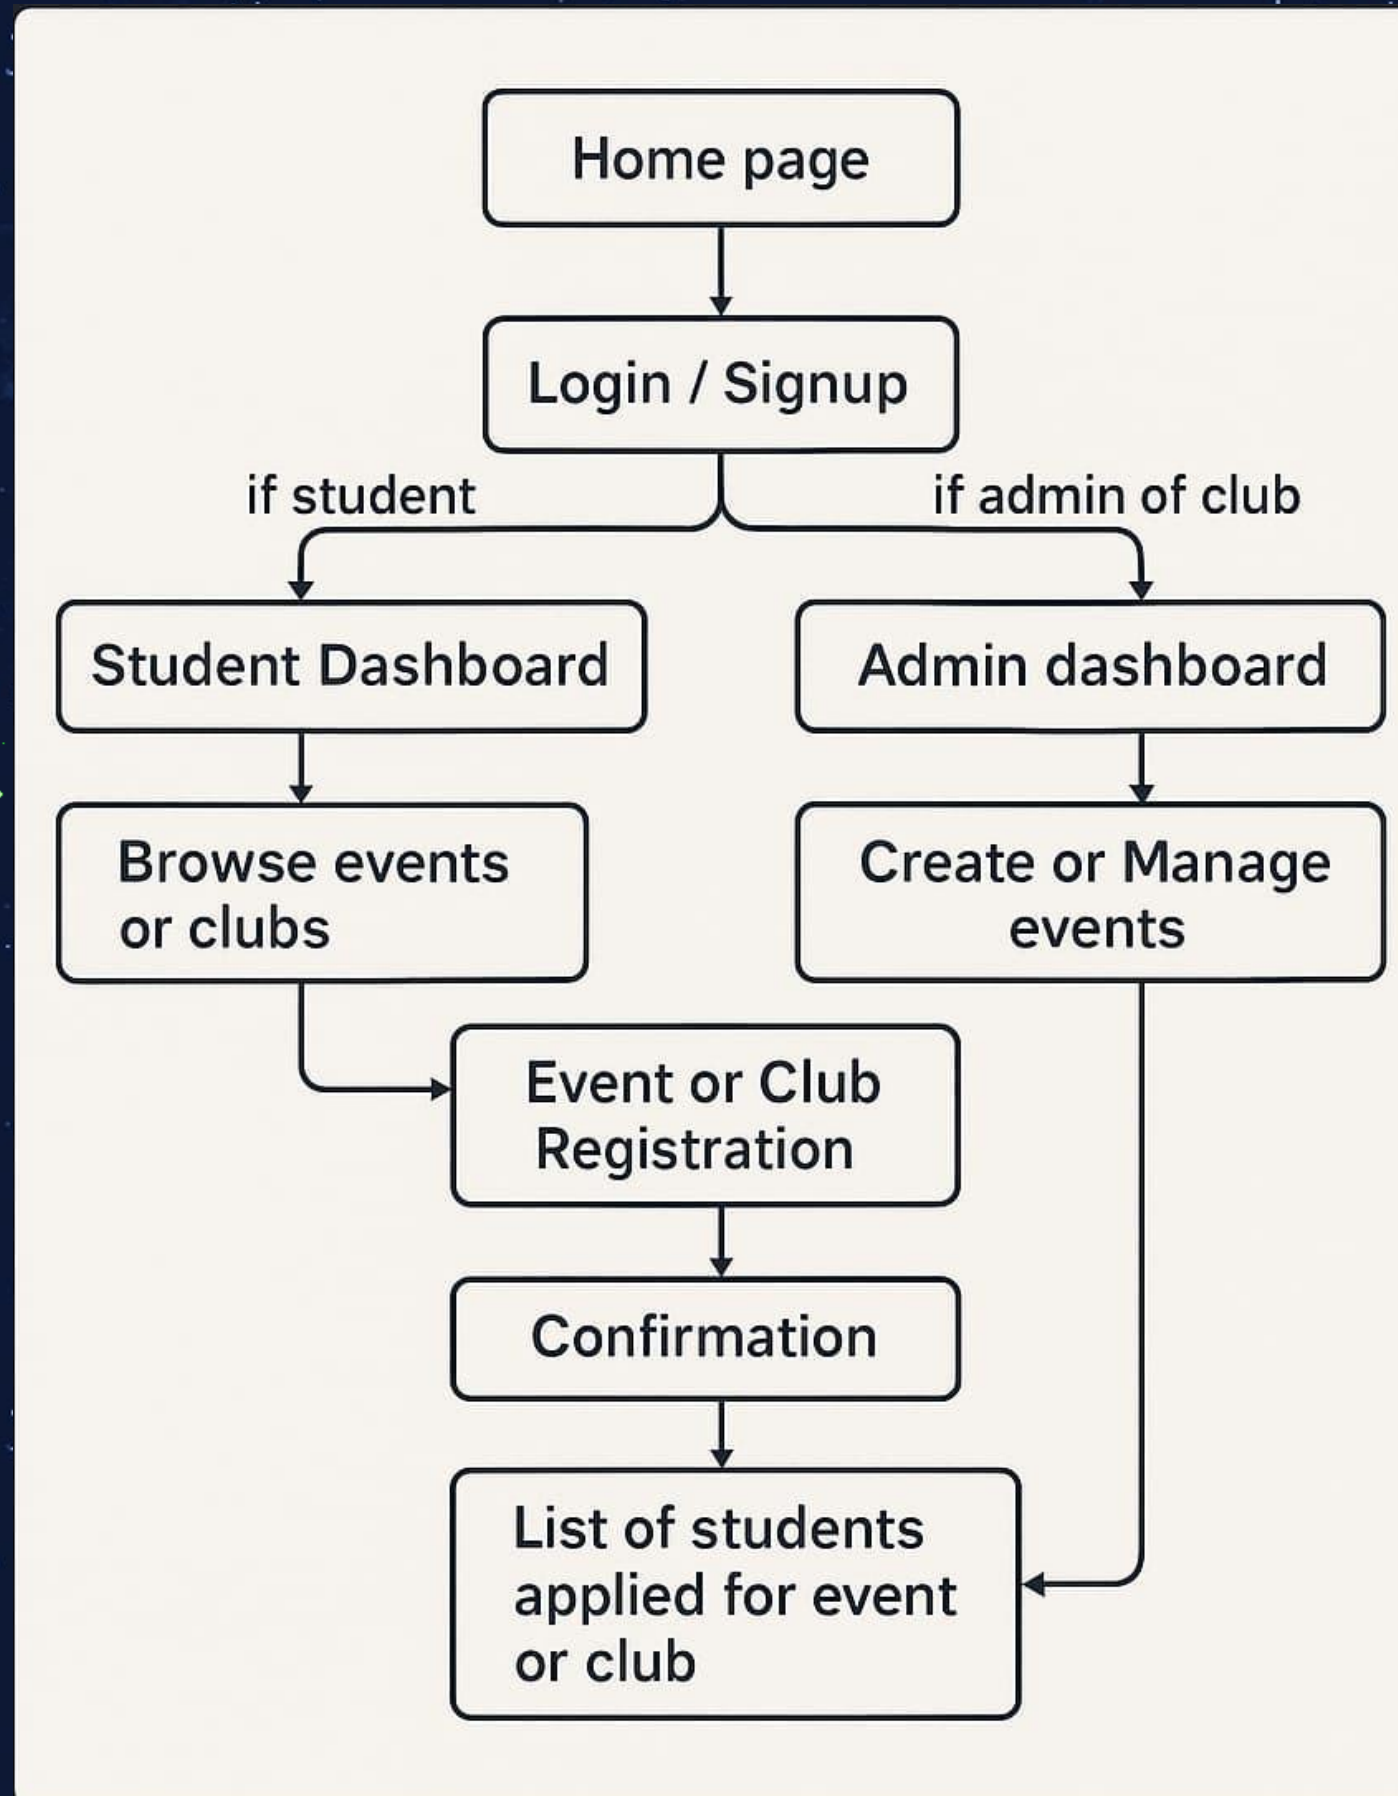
Home page

Login / Signup

if student

if admin of club

Student Dashboard

Admin dashboard

Browse events or clubs

Create or Manage events

Event or Club Registration

Confirmation

List of students applied for event or club